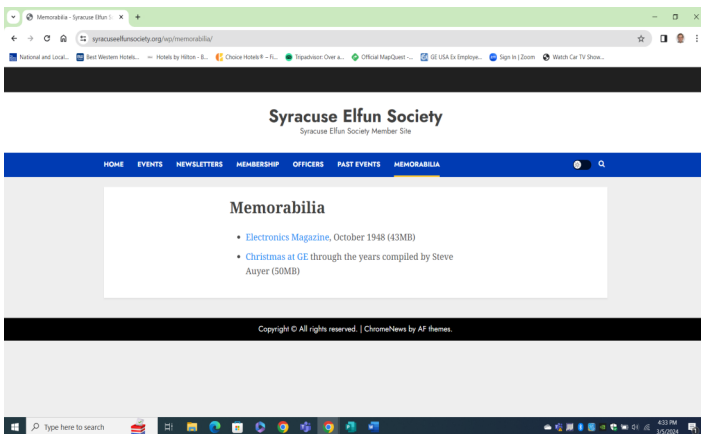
Memorabilia – Syracuse Elfun S ×  +

syracuseelfunsociety.org/wp/memorabilia/

National and Local...  Best Western Hotels...  Hotels by Hilton - B...  Choice Hotels® – fi...  Tripadvisor: Over a...  Official MapQuest –...  GE USA Ex Employe...  Sign In | Zoom  Watch Car TV Show...

Syracuse Elfun Society
Syracuse Elfun Society Member Site

HOME  EVENTS  NEWSLETTERS  MEMBERSHIP  OFFICERS  PAST EVENTS  MEMORABILIA

Memorabilia

- Electronics Magazine, October 1948 (43MB)
- Christmas at GE through the years compiled by Steve Auyer (50MB)

Copyright © All rights reserved. | ChromeNews by AF themes.

Type here to search

4:33 PM
3/5/2024